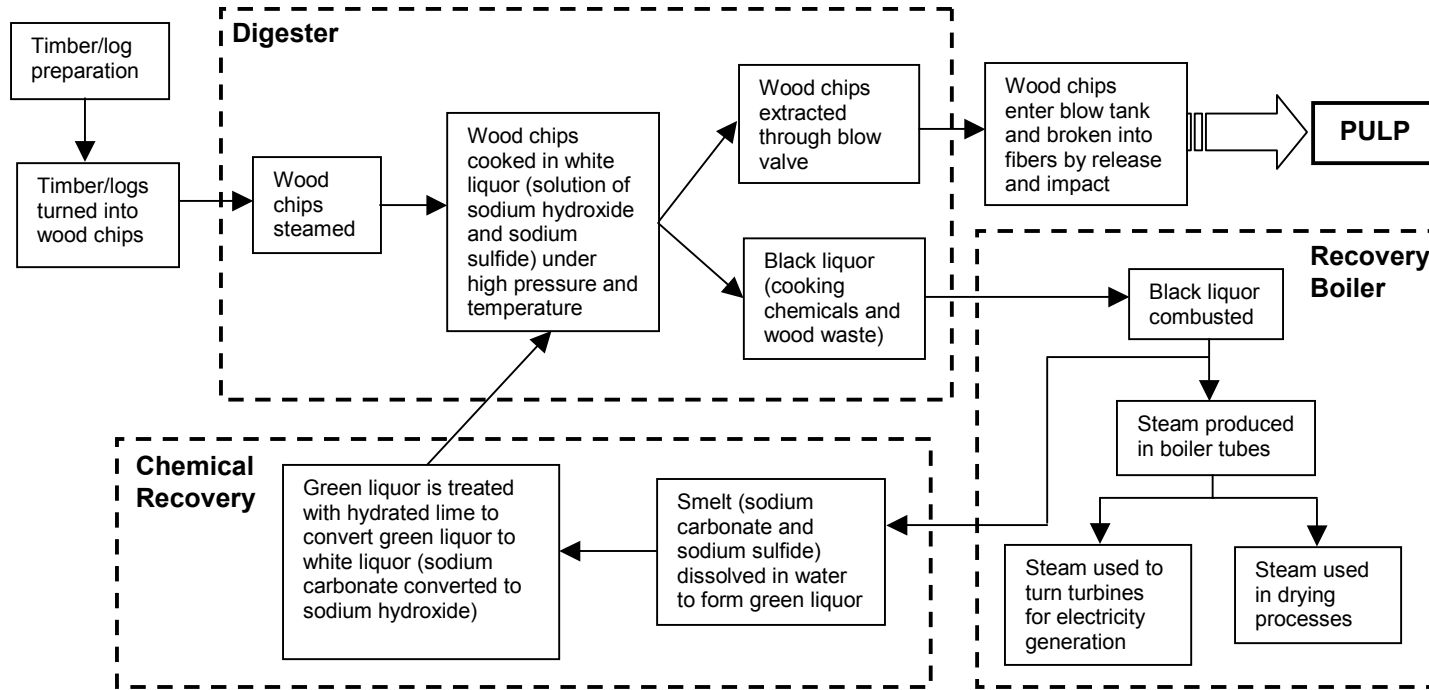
Timber/log preparation

Timber/logs turned into wood chips

Digester

Wood chips steamed

Wood chips cooked in white liquor (solution of sodium hydroxide and sodium sulfide) under high pressure and temperature

Wood chips extracted through blow valve

Black liquor (cooking chemicals and wood waste)

Wood chips enter blow tank and broken into fibers by release and impact

PULP

Recovery Boiler

Black liquor combusted

Steam produced in boiler tubes

Steam used to turn turbines for electricity generation

Steam used in drying processes

Chemical Recovery

Green liquor is treated with hydrated lime to convert green liquor to white liquor (sodium carbonate converted to sodium hydroxide)

Smelt (sodium carbonate and sodium sulfide) dissolved in water to form green liquor